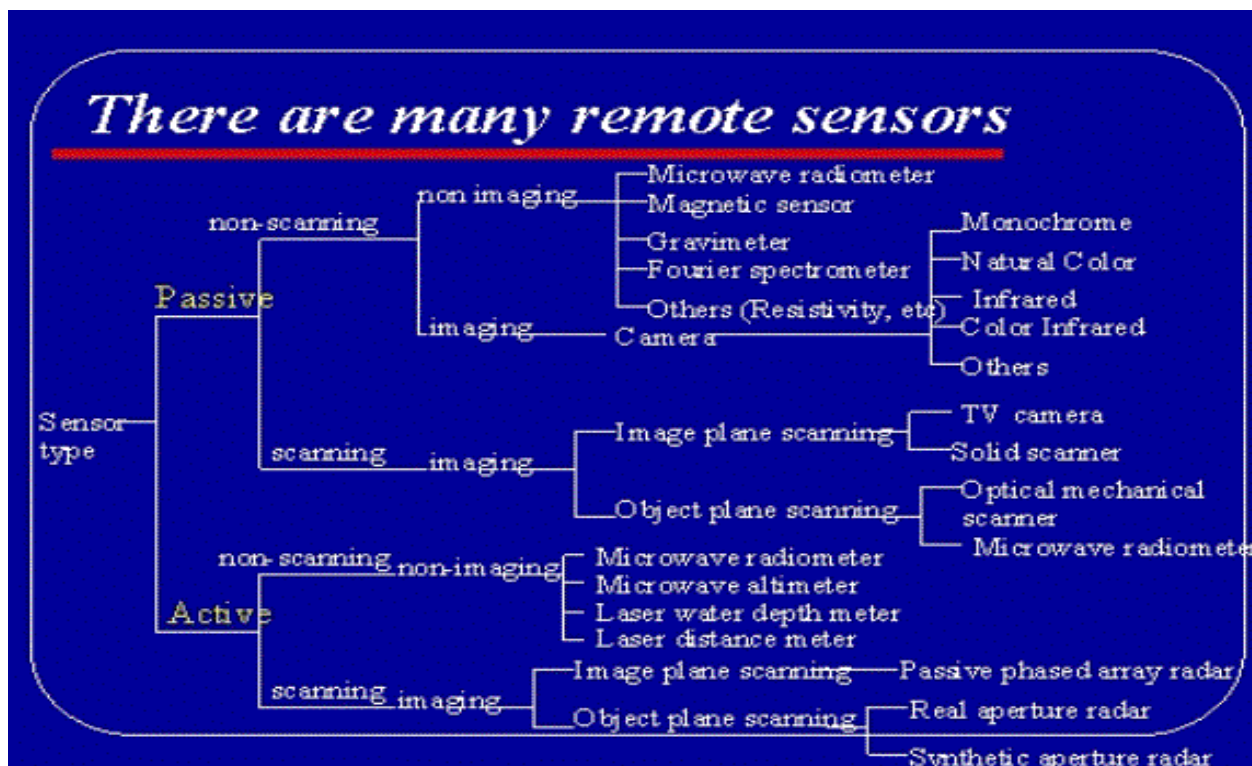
There are many remote sensors

Sensor type

Passive

non-scanning

non imaging

Microwave radiometer
Magnetic sensor
Gravimeter
Fourier spectrometer
Others (Resistivity, etc)

imaging

Camera

Monochrome
Natural Color
Infrared
Color Infrared
Others

scanning

imaging

Image plane scanning

TV camera
Solid scanner

Object plane scanning

Optical mechanical scanner
Microwave radiomete

Active

non-scanning

non-imaging

Microwave radiometer
Microwave altimeter
Laser water depth meter
Laser distance meter

scanning

imaging

Image plane scanning

Passive phased array radar

Object plane scanning

Real aperture radar
Synthetic aperture radar